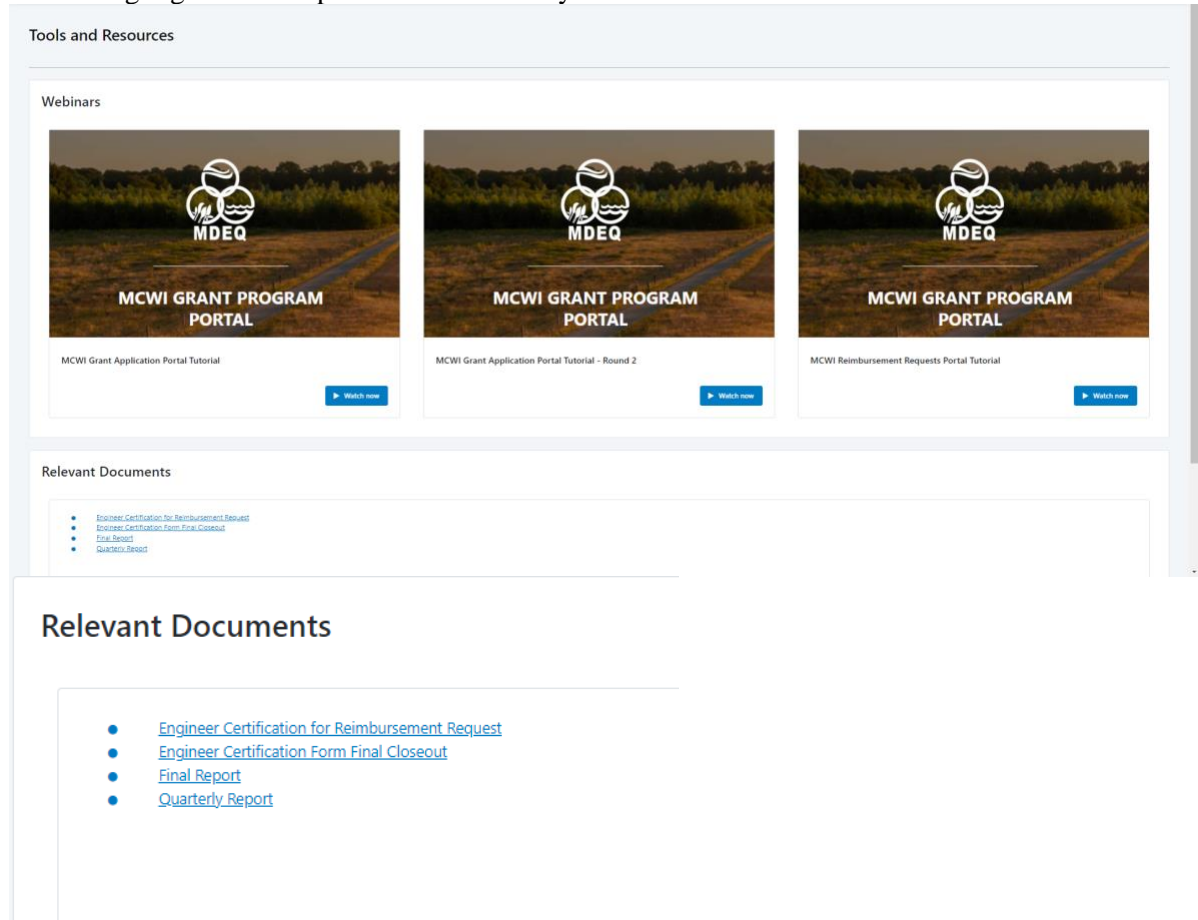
Tools and Resources

Webinars

MDEQ

MCWI GRANT PROGRAM PORTAL

MCWI Grant Application Portal Tutorial

▶ Watch now

MDEQ

MCWI GRANT PROGRAM PORTAL

MCWI Grant Application Portal Tutorial - Round 2

▶ Watch now

MDEQ

MCWI GRANT PROGRAM PORTAL

MCWI Reimbursement Requests Portal Tutorial

▶ Watch now

Relevant Documents

- Engineer Certification for Reimbursement Request
- Engineer Certification Form Final Closeout
- Final Report
- Quarterly Report

Relevant Documents

- Engineer Certification for Reimbursement Request
- Engineer Certification Form Final Closeout
- Final Report
- Quarterly Report